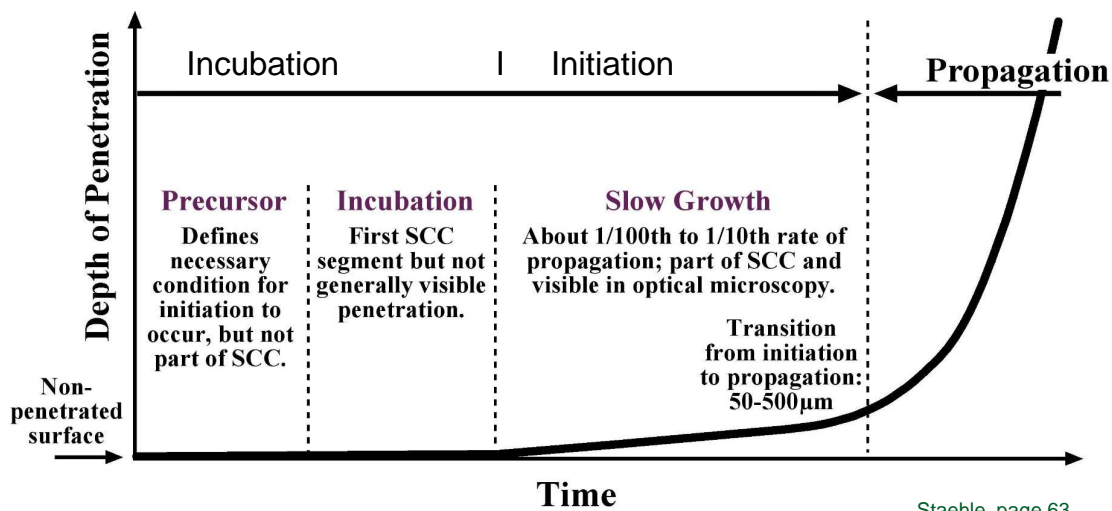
Depth of Penetration

Incubation I Initiation

Propagation

Precursor
Defines necessary condition for initiation to occur, but not part of SCC.

Incubation
First SCC segment but not generally visible penetration.

Slow Growth
About 1/100th to 1/10th rate of propagation; part of SCC and visible in optical microscopy.

Transition from initiation to propagation: 50-500μm

Non-penetrated surface

Time

Staehle, page 63